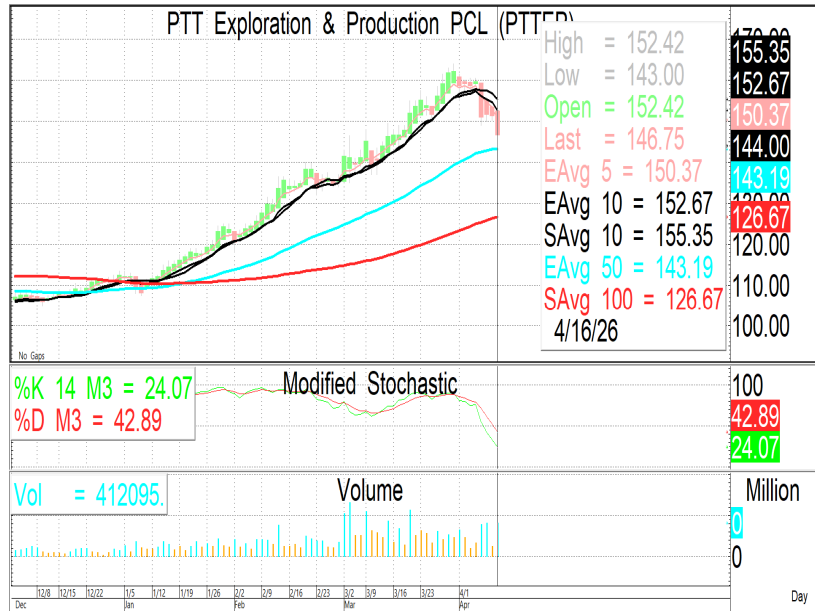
PTT Exploration & Production PCL (PTTEP)

High = 152.42
Low = 143.00
Open = 152.42
Last = 146.75
EAvg 5 = 150.37
EAvg 10 = 152.67
SAvg 10 = 155.35
EAvg 50 = 143.19
SAvg 100 = 126.67
4/16/26

170.00
155.35
152.67
150.37
144.00
143.19
126.67
120.00
110.00
100.00

No Gaps

%K 14 M3 = 24.07
%D M3 = 42.89

Modified Stochastic

100
42.89
24.07

Vol = 412095.

Volume

Million
0
0

12/8 12/15 12/22 1/5 1/12 1/19 1/26 2/2 2/9 2/16 2/23 3/2 3/9 3/16 3/23 4/1
Dec Jan Feb Mar Apr

Day